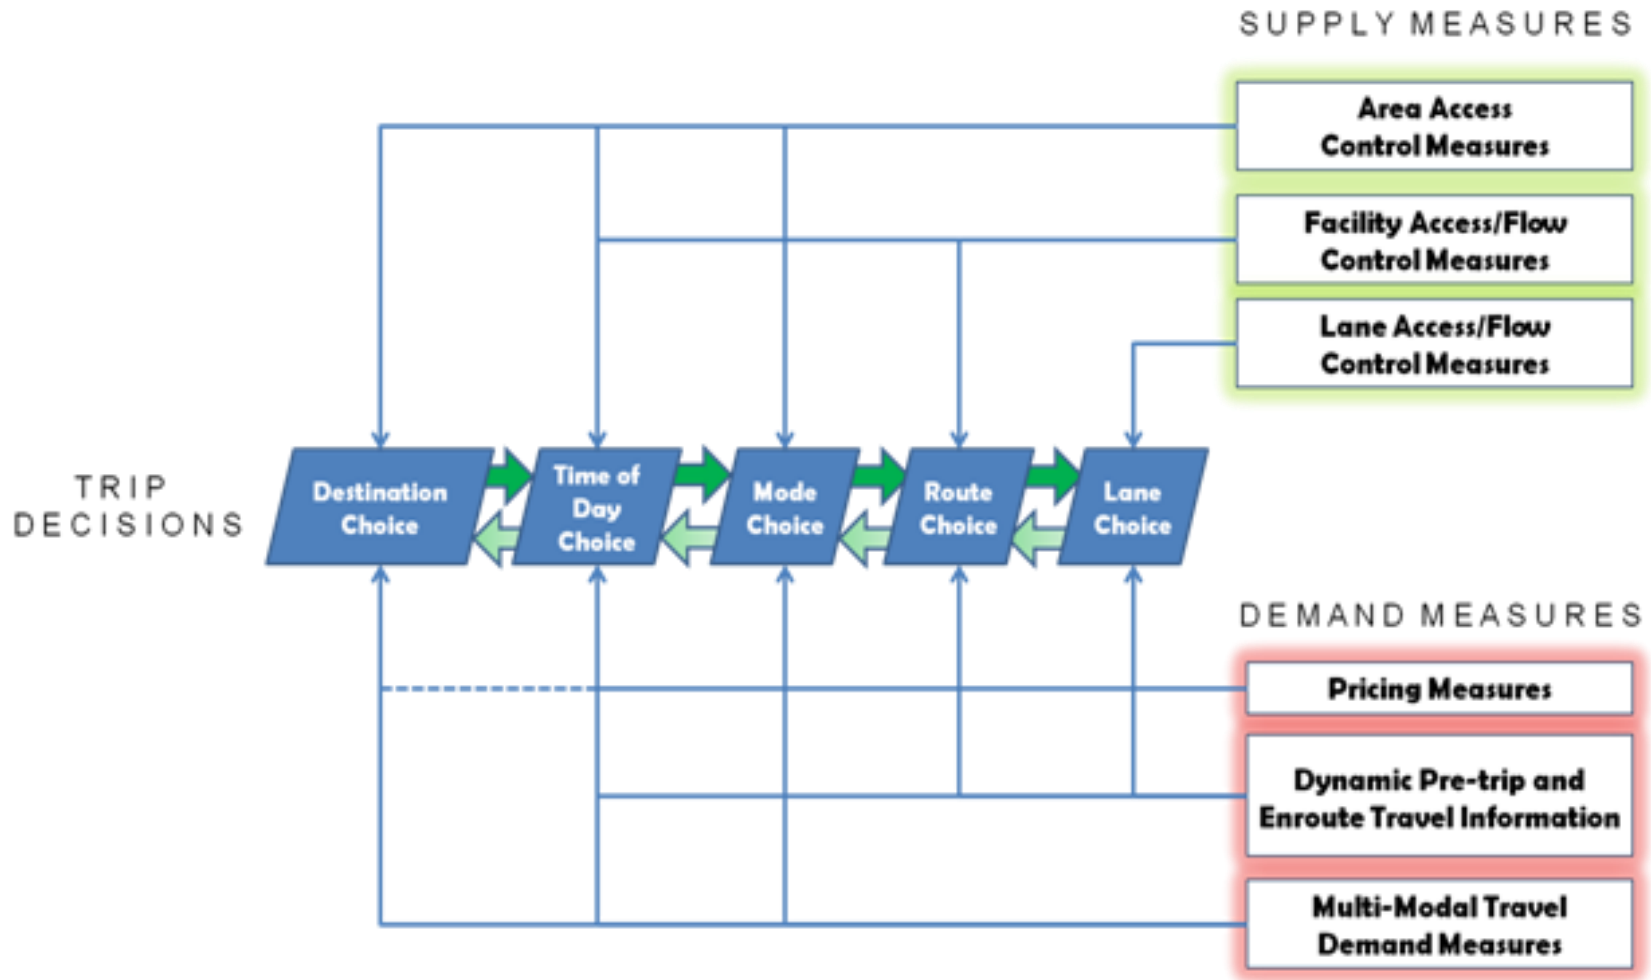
SUPPLY MEASURES

Area Access Control Measures

Facility Access/Flow Control Measures

Lane Access/Flow Control Measures

TRIP DECISIONS

Destination Choice

Time of Day Choice

Mode Choice

Route Choice

Lane Choice

DEMAND MEASURES

Pricing Measures

Dynamic Pre-trip and Enroute Travel Information

Multi-Modal Travel Demand Measures